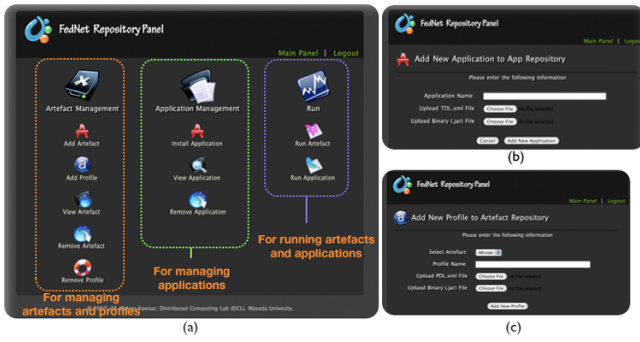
FedNet Repository Panel

Main Panel | Logout

Artefact Management

Add Artefact

Add Profile

View Artefact

Remove Artefact

Remove Profile

For managing artefacts and profiles

Application Management

Install Application

View Application

Remove Application

For managing applications

Run

Run Artefact

Run Application

For running artefacts and applications

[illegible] Kamran. Distributed Computing Lab (DCL). Waseda University.

(a)

FedNet Repository Panel

Main Panel | Logout

Add New Application to App Repository

Please enter the following information

Application Name:

Upload TDL.xml File [Choose File] no file selected

Upload Binary (.jar) File [Choose File] no file selected

[Cancel] [Add New Application]

(b)

FedNet Repository Panel

Main Panel | Logout

Add New Profile to Artefact Repository

Please enter the following information

Select Artefact: [Mirror]

Profile Name:

Upload PDL.xml File [Choose File] no file selected

Upload Binary (.jar) File [Choose File] no file selected

[Add New Profile]

(c)